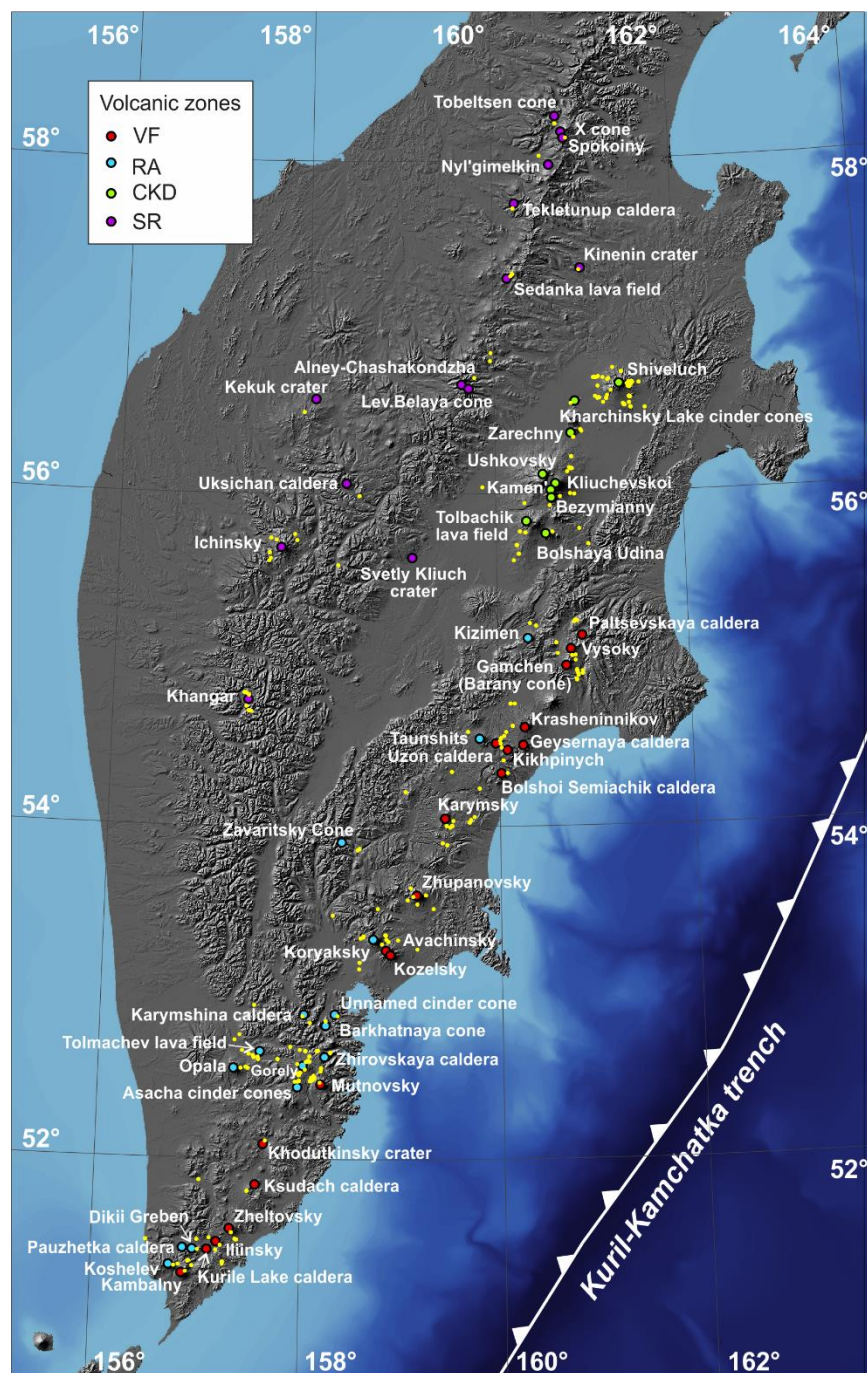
156°
158°
160°
162°
164°

Volcanic zones
VF
RA
CKD
SR

58°
58°
Tobeltsen cone
X cone
Spokoiny
Nyl'gimelkin
Tekletunup caldera
Kinenin crater
Sedanka lava field
Alney-Chashakondzha
Shiveluch
Kekuk crater
Lev.Belaya cone
Kharchinsky Lake cinder cones
Zarechny
56°
Ushkovsky
56°
Uksichan caldera
Kamen
Kliuchevskoi
Bezymianny
Tolbachik lava field
Ichinsky
Bolshaya Udina
Svetly Kliuch crater
Paltsevskaya caldera
Kizimen
Vysoky
Gamchen (Barany cone)
Khangar
Krasheninnikov
Taunshits
Geysernaya caldera
Uzon caldera
Kikhpinych
Bolshoi Semiachik caldera
54°
Karymsky
54°
Zavaritsky Cone
Zhupanovsky
Koryaksky
Avachinsky
Kozelsky
Karymshina caldera
Unnamed cinder cone
Barkhatnaya cone
Tolmachev lava field
Opala
Gorely
Zhirovskaya caldera
Asacha cinder cones
Mutnovsky
52°
Khodutkinsky crater
52°
Ksudach caldera
Dikii Greben
Zheltovsky
Pauzhetka caldera
Iliinsky
Koshelev
Kambalny
Kurile Lake caldera
Kuril-Kamchatka trench
156°
158°
160°
162°